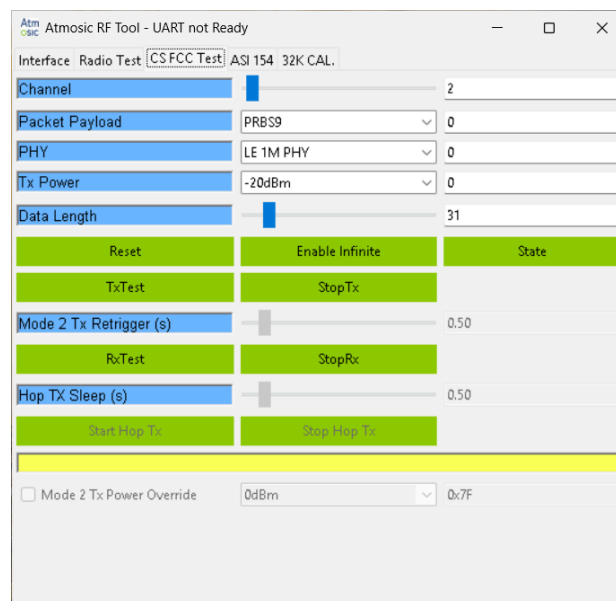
Atm osic Atmosic RF Tool - UART not Ready

Interface | Radio Test | CS FCC Test | ASI 154 | 32K CAL.

Channel 2

Packet Payload PRBS9 0

PHY LE 1M PHY 0

Tx Power -20dBm 0

Data Length 31

Reset | Enable Infinite | State

TxTest | StopTx

Mode 2 Tx Retrigger (s) 0.50

RxTest | StopRx

Hop TX Sleep (s) 0.50

Start Hop Tx | Stop Hop Tx

Mode 2 Tx Power Override 0dBm 0x7F